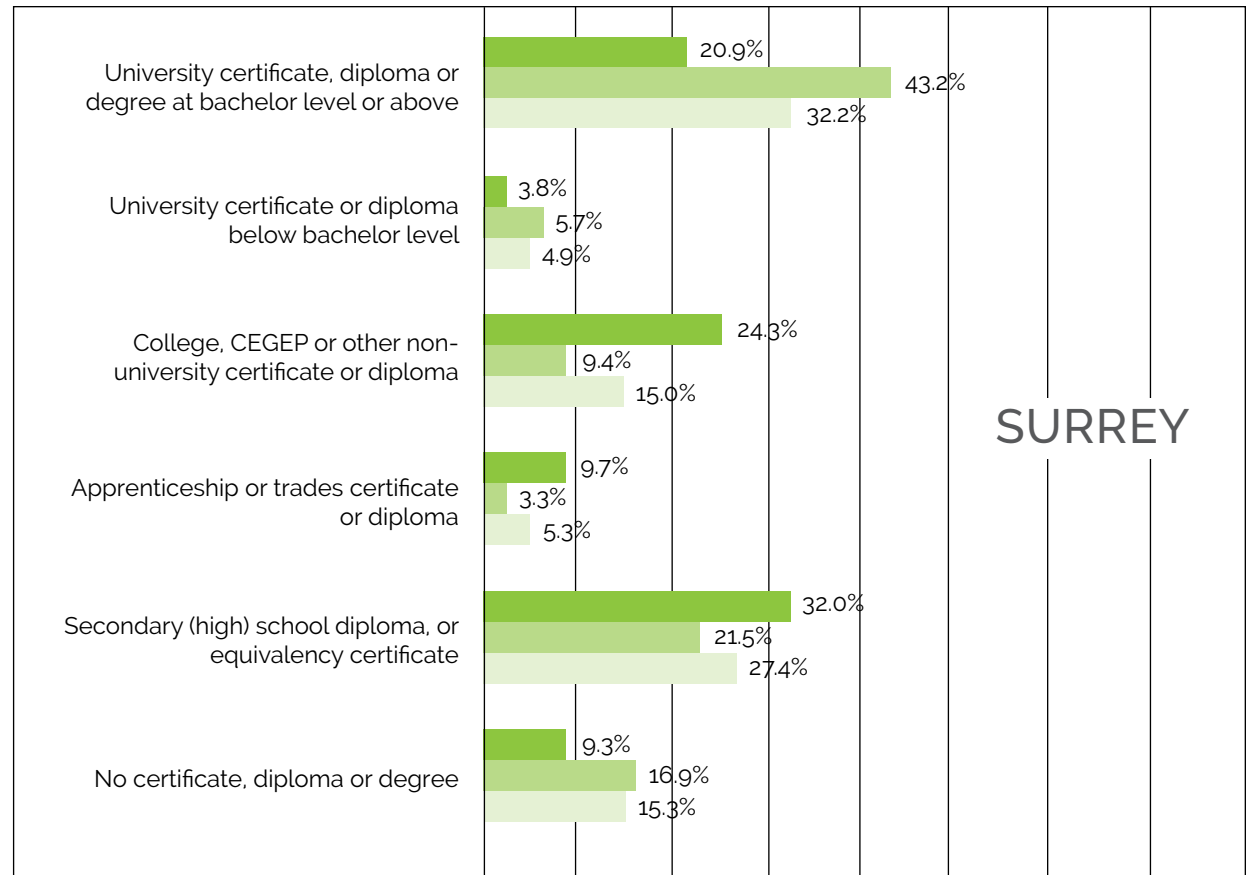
University certificate, diploma or degree at bachelor level or above
20.9%
43.2%
32.2%

University certificate or diploma below bachelor level
3.8%
5.7%
4.9%

College, CEGEP or other non-university certificate or diploma
24.3%
9.4%
15.0%

SURREY

Apprenticeship or trades certificate or diploma
9.7%
3.3%
5.3%

Secondary (high) school diploma, or equivalency certificate
32.0%
21.5%
27.4%

No certificate, diploma or degree
9.3%
16.9%
15.3%